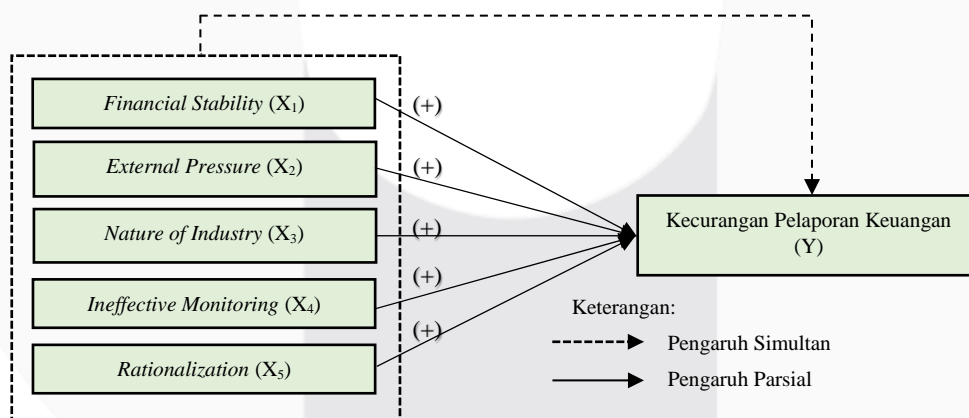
Financial Stability ($X_1$)

(+)

External Pressure ($X_2$)

(+)

Nature of Industry ($X_3$)

(+)

Ineffective Monitoring ($X_4$)

(+)

Rationalization ($X_5$)

(+)

Kecurangan Pelaporan Keuangan (Y)

Keterangan:

Pengaruh Simultan

Pengaruh Parsial